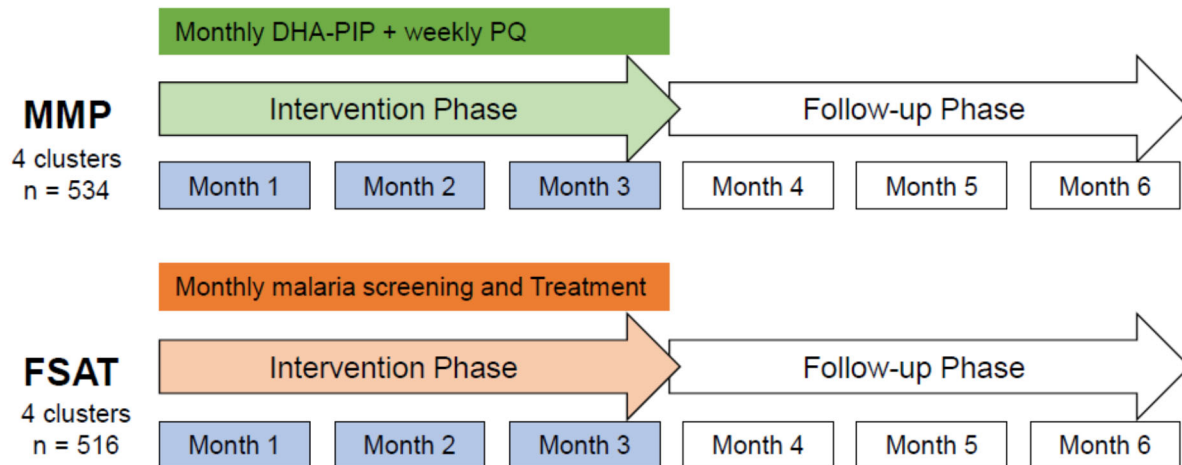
Monthly DHA-PIP + weekly PQ

MMP
4 clusters
n = 534

Intervention Phase

Follow-up Phase

Month 1 | Month 2 | Month 3 | Month 4 | Month 5 | Month 6

Monthly malaria screening and Treatment

FSAT
4 clusters
n = 516

Intervention Phase

Follow-up Phase

Month 1 | Month 2 | Month 3 | Month 4 | Month 5 | Month 6